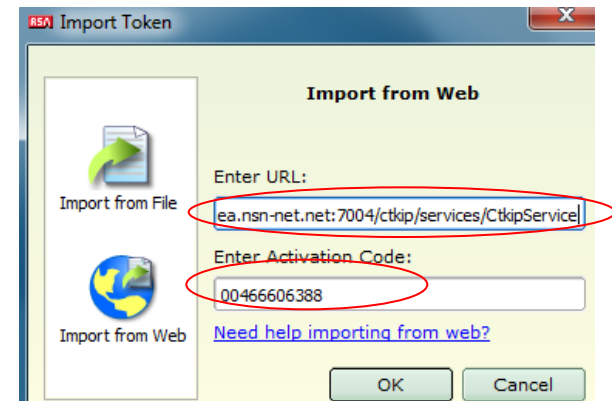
RSA Import Token

Import from Web

Import from File

Enter URL:

ea.nsn-net.net:7004/ctkip/services/CtkipService

Enter Activation Code:

00466606388

Import from Web

Need help importing from web?

OK

Cancel